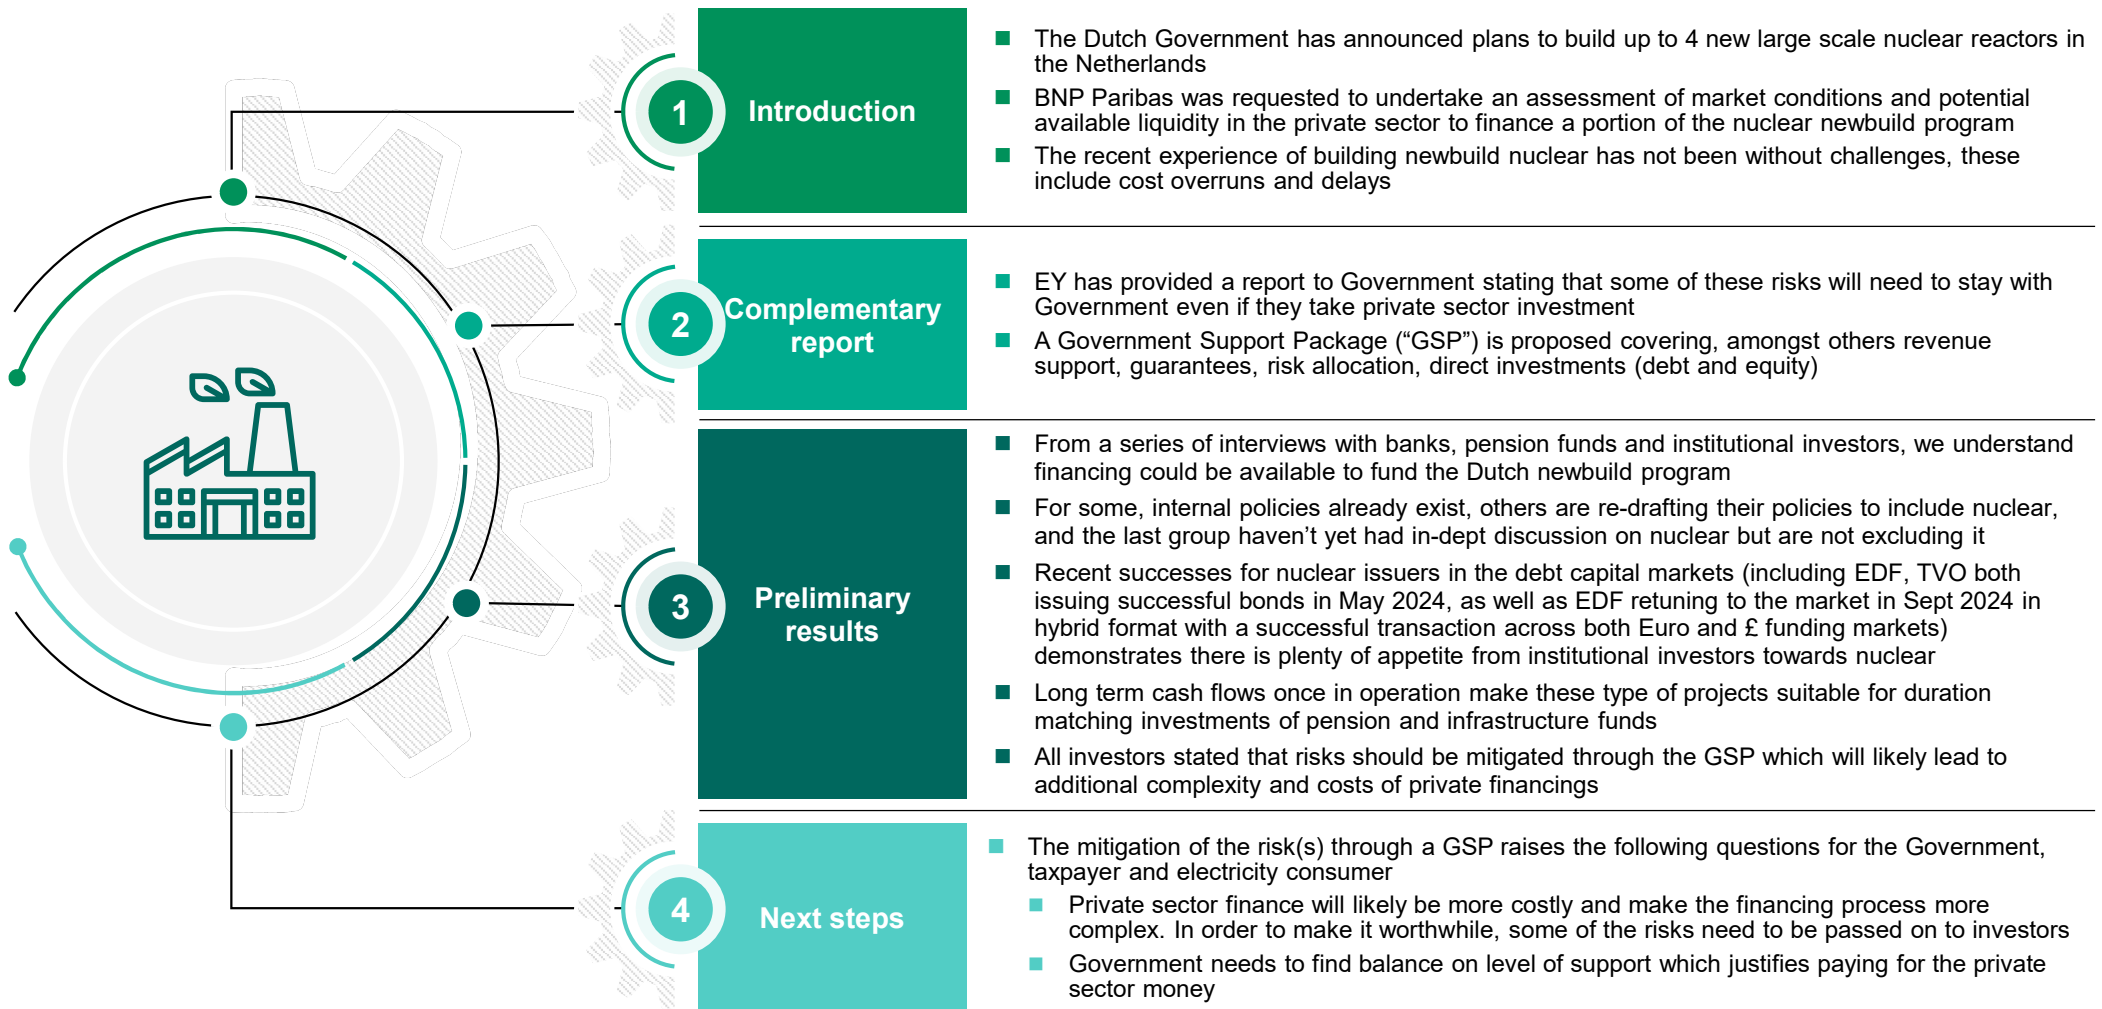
1 Introduction

The Dutch Government has announced plans to build up to 4 new large scale nuclear reactors in the Netherlands

BNP Paribas was requested to undertake an assessment of market conditions and potential available liquidity in the private sector to finance a portion of the nuclear newbuild program

The recent experience of building newbuild nuclear has not been without challenges, these include cost overruns and delays

2 Complementary report

EY has provided a report to Government stating that some of these risks will need to stay with Government even if they take private sector investment

A Government Support Package ("GSP") is proposed covering, amongst others revenue support, guarantees, risk allocation, direct investments (debt and equity)

3 Preliminary results

From a series of interviews with banks, pension funds and institutional investors, we understand financing could be available to fund the Dutch newbuild program

For some, internal policies already exist, others are re-drafting their policies to include nuclear, and the last group haven't yet had in-dept discussion on nuclear but are not excluding it

Recent successes for nuclear issuers in the debt capital markets (including EDF, TVO both issuing successful bonds in May 2024, as well as EDF retuning to the market in Sept 2024 in hybrid format with a successful transaction across both Euro and £ funding markets) demonstrates there is plenty of appetite from institutional investors towards nuclear

Long term cash flows once in operation make these type of projects suitable for duration matching investments of pension and infrastructure funds

All investors stated that risks should be mitigated through the GSP which will likely lead to additional complexity and costs of private financings

4 Next steps

The mitigation of the risk(s) through a GSP raises the following questions for the Government, taxpayer and electricity consumer

Private sector finance will likely be more costly and make the financing process more complex. In order to make it worthwhile, some of the risks need to be passed on to investors

Government needs to find balance on level of support which justifies paying for the private sector money